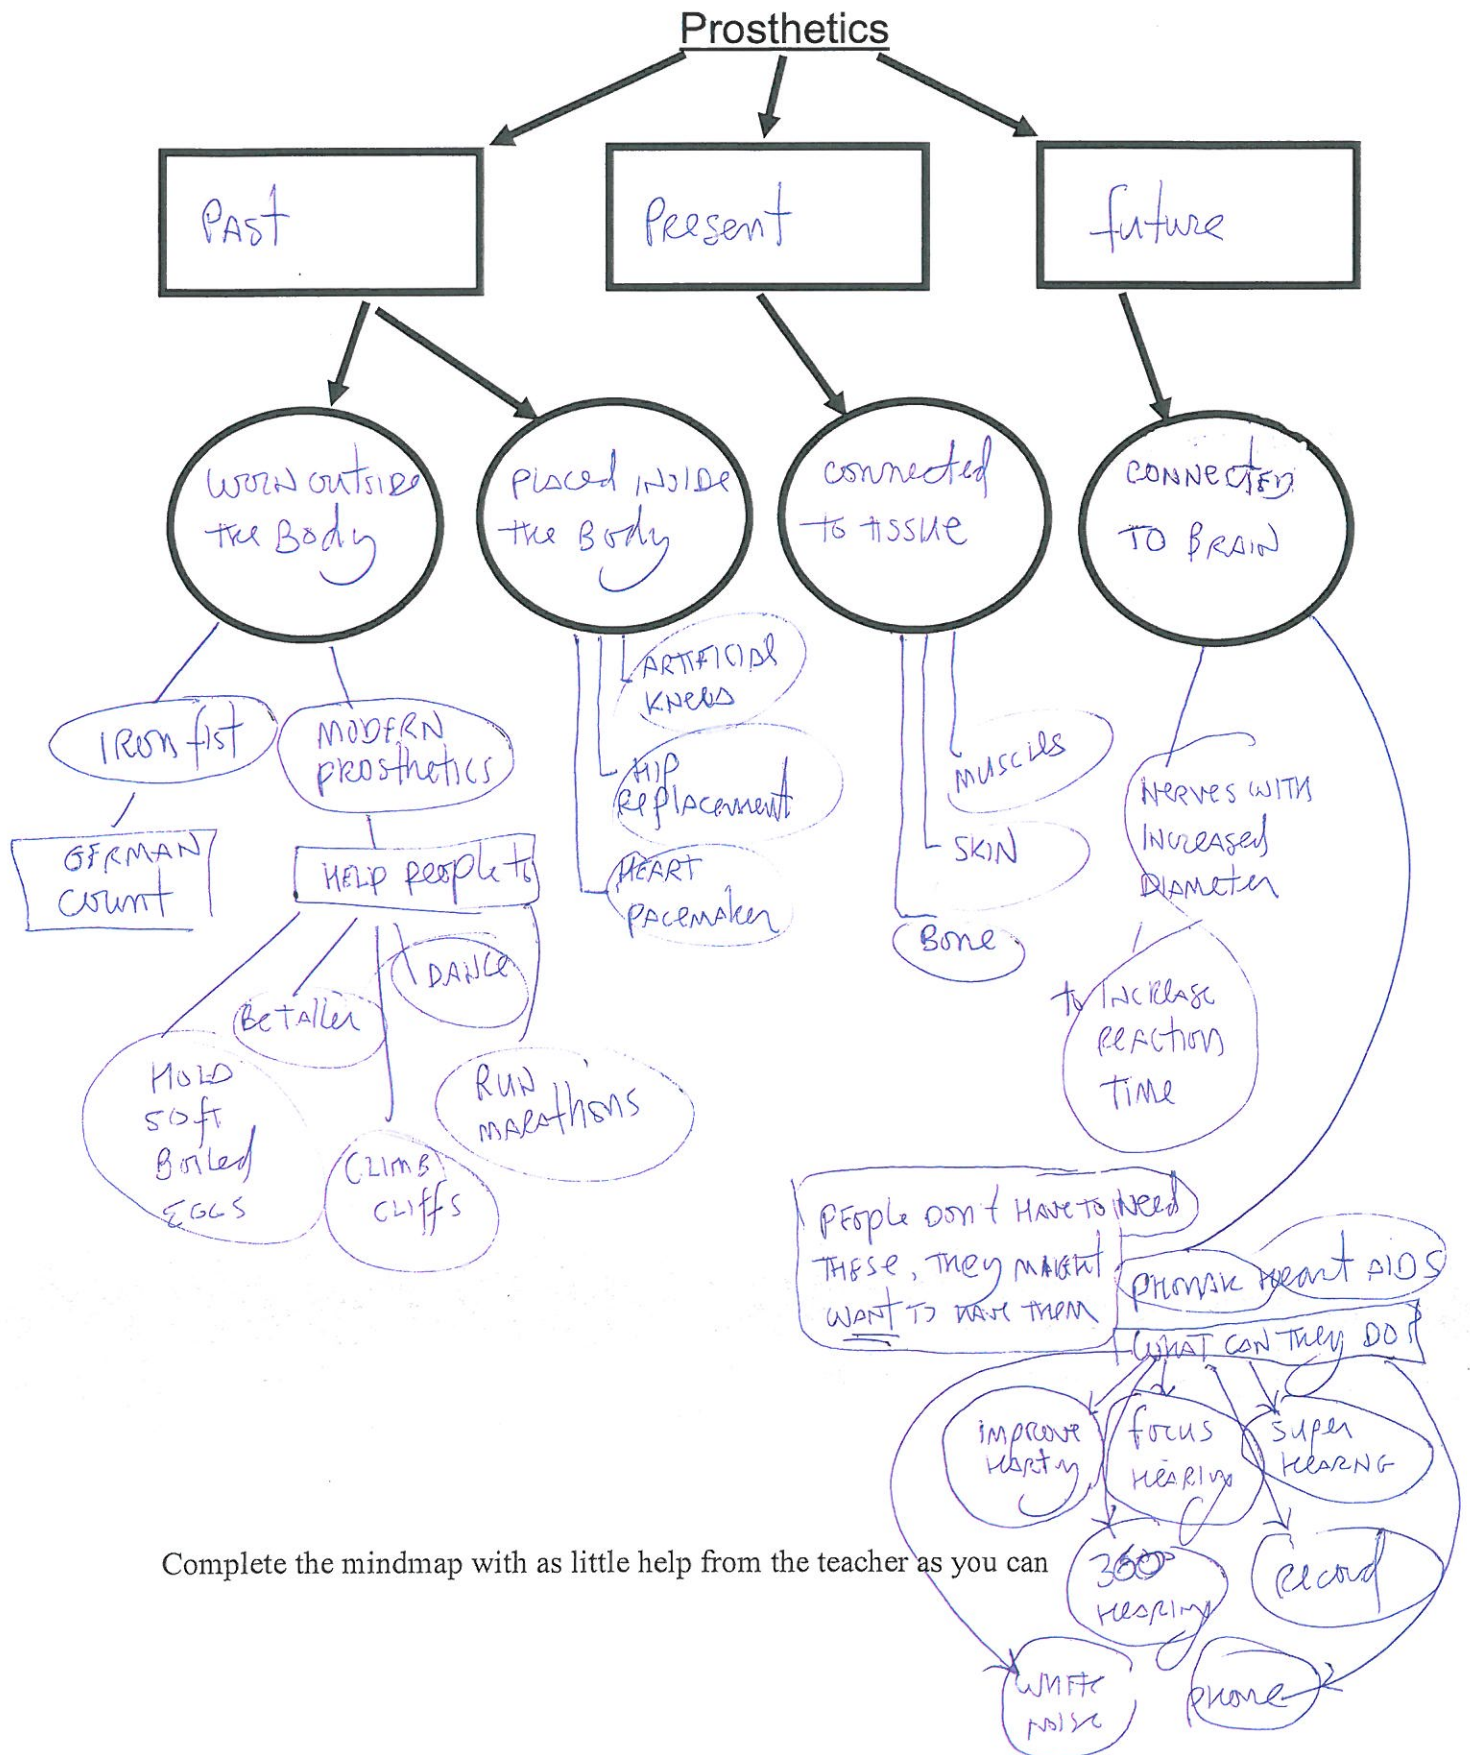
Prosthetics

Past

Present

future

worn outside the Body

placed inside the Body

connected to tissue

connected to brain

Iron fist

GERMAN count

MODERN prosthetics

HELP people to

Be taller

DANCE

Hold soft Boiled EGGS

CLIMB CLIFFS

RUN marathons

ARTIFICIAL KNEES

HIP replacement

HEART pacemaker

muscles

SKIN

Bone

Nerves with increased Diameter

to increase reaction time

People don't have to need these, they might want to have them

phonak heart AIDS

WHAT CAN THEY DO?

improve hearing

focus hearing

super hearing

360° hearing

record

white noise

phone

Complete the mindmap with as little help from the teacher as you can